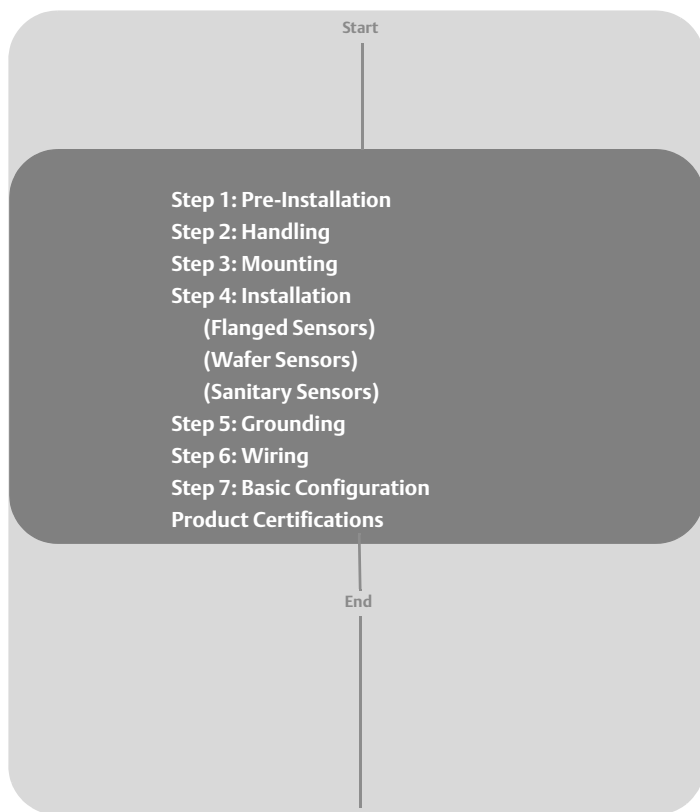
Start

Step 1: Pre-Installation
Step 2: Handling
Step 3: Mounting
Step 4: Installation
(Flanged Sensors)
(Wafer Sensors)
(Sanitary Sensors)
Step 5: Grounding
Step 6: Wiring
Step 7: Basic Configuration
Product Certifications

End